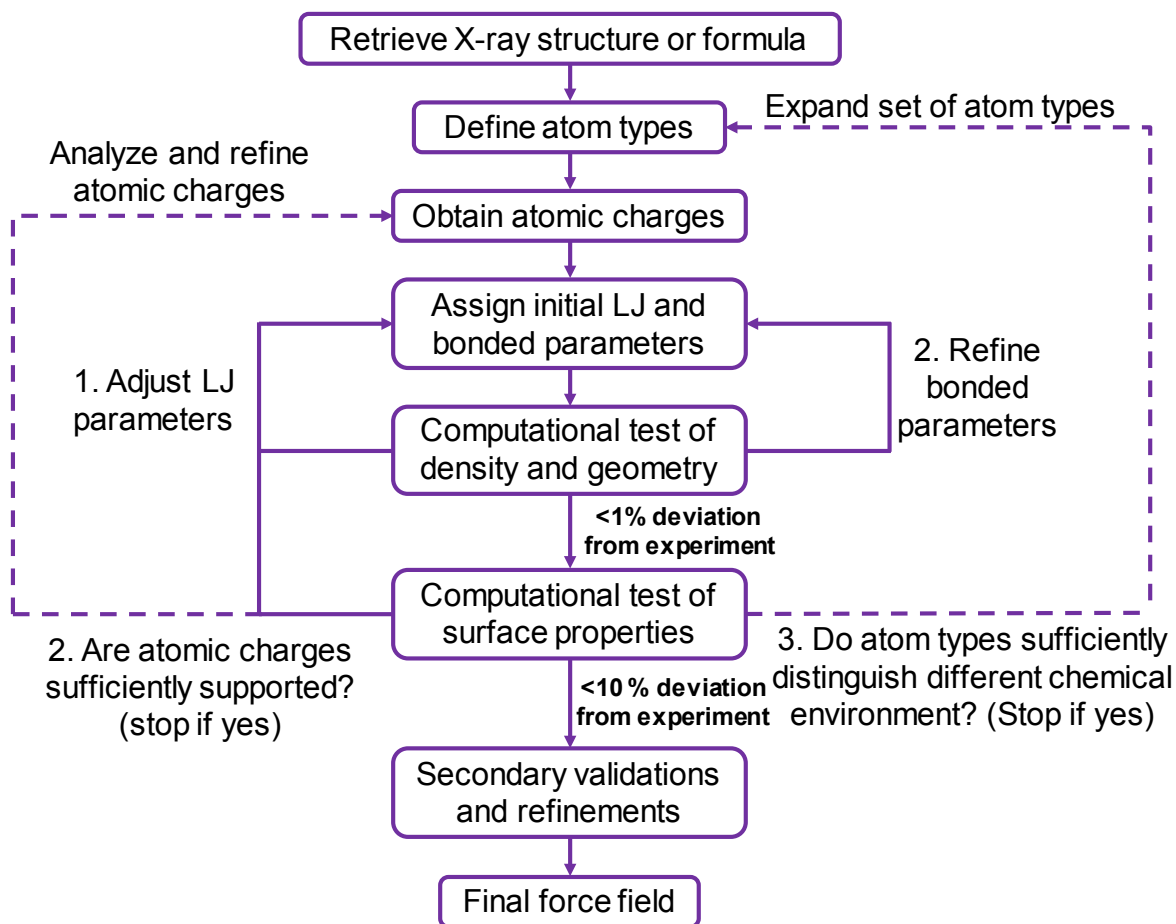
Retrieve X-ray structure or formula

Expand set of atom types

Define atom types

Analyze and refine atomic charges

Obtain atomic charges

Assign initial LJ and bonded parameters

1. Adjust LJ parameters

2. Refine bonded parameters

Computational test of density and geometry

<1% deviation from experiment

Computational test of surface properties

2. Are atomic charges sufficiently supported? (stop if yes)

3. Do atom types sufficiently distinguish different chemical environment? (Stop if yes)

<10 % deviation from experiment

Secondary validations and refinements

Final force field